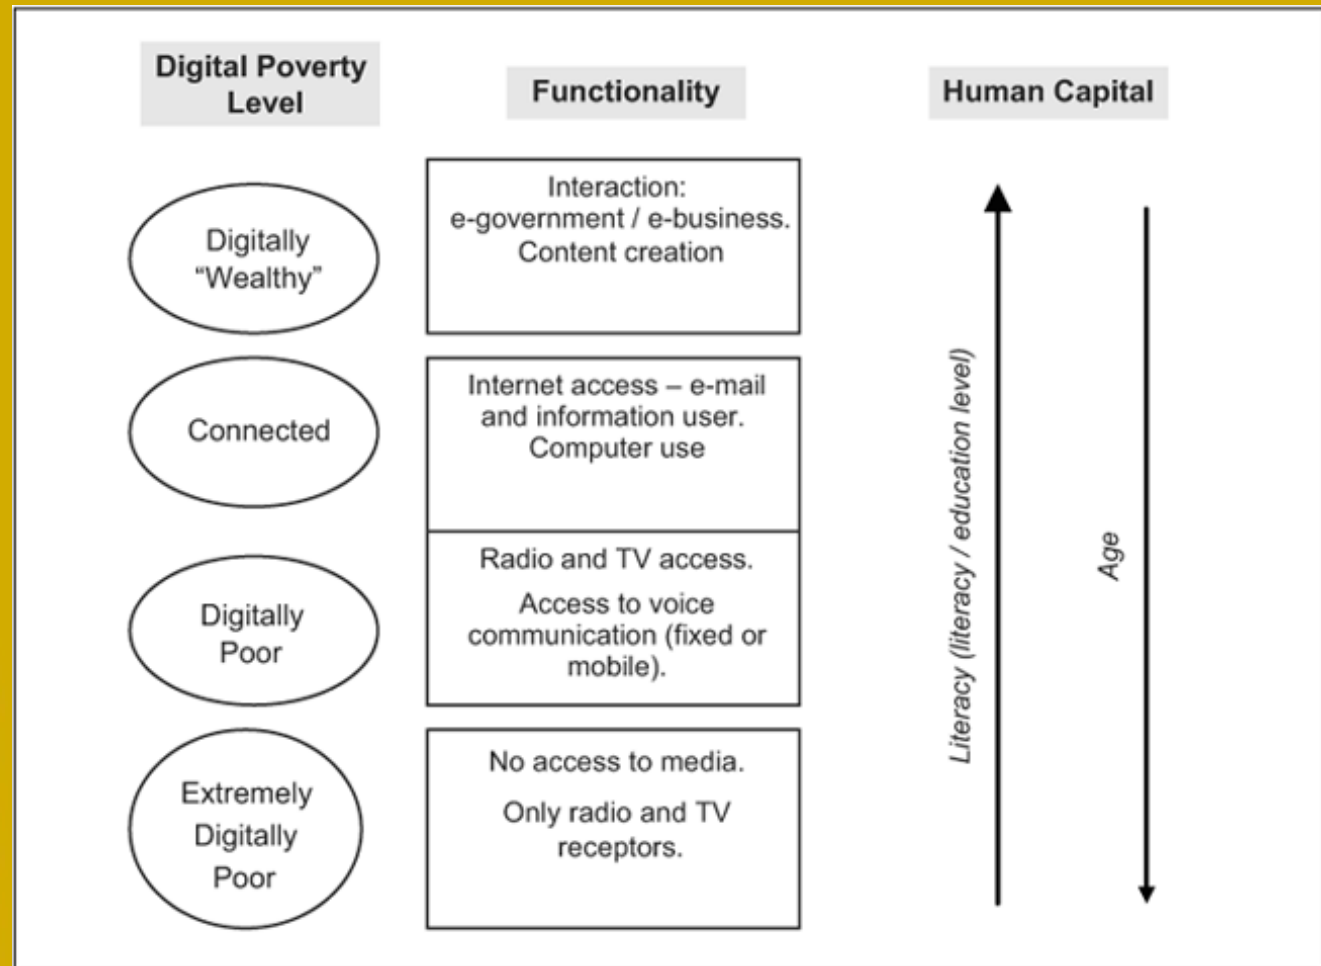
Digital Poverty Level

Functionality

Human Capital

Digitally "Wealthy"

Interaction: e-government / e-business. Content creation

Connected

Internet access – e-mail and information user. Computer use

Digitally Poor

Radio and TV access.

Access to voice communication (fixed or mobile).

Extremely Digitally Poor

No access to media.

Only radio and TV receptors.

Literacy (literacy / education level)

Age